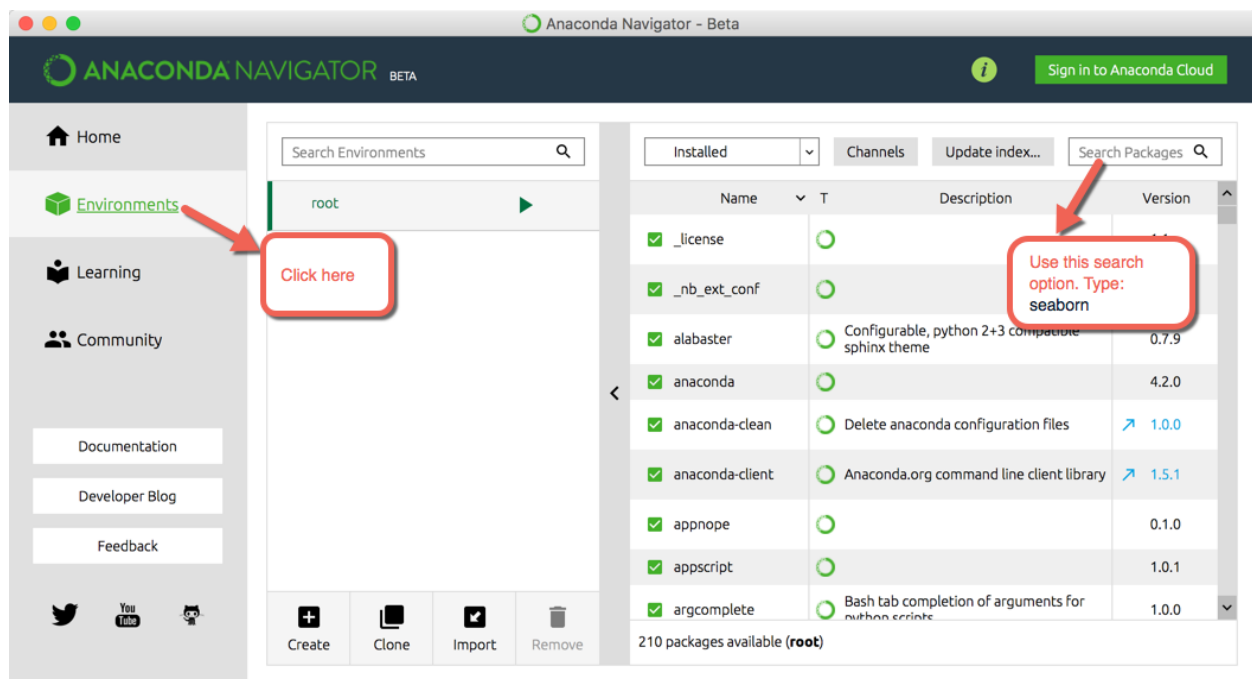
Anaconda Navigator - Beta

ANACONDA NAVIGATOR BETA

Sign in to Anaconda Cloud

Home

Environments

Learning

Community

Documentation

Developer Blog

Feedback

You Tube

Search Environments

root

Click here

Create Clone Import Remove

Installed

Channels

Update index...

Search Packages

Use this search option. Type: seaborn

| Name | T | Description | Version |
|---|---|---|---|
| _license | | | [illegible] |
| _nb_ext_conf | | | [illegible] |
| alabaster | | Configurable, python 2+3 compatible sphinx theme | 0.7.9 |
| anaconda | | | 4.2.0 |
| anaconda-clean | | Delete anaconda configuration files | 1.0.0 |
| anaconda-client | | Anaconda.org command line client library | 1.5.1 |
| appnope | | | 0.1.0 |
| appscript | | | 1.0.1 |
| argcomplete | | Bash tab completion of arguments for python scripts | 1.0.0 |

210 packages available (**root**)